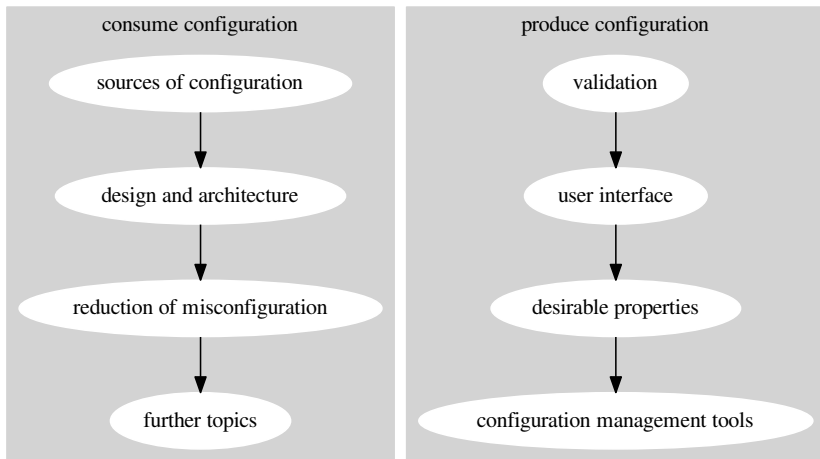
consume configuration

sources of configuration

design and architecture

reduction of misconfiguration

further topics

produce configuration

validation

user interface

desirable properties

configuration management tools